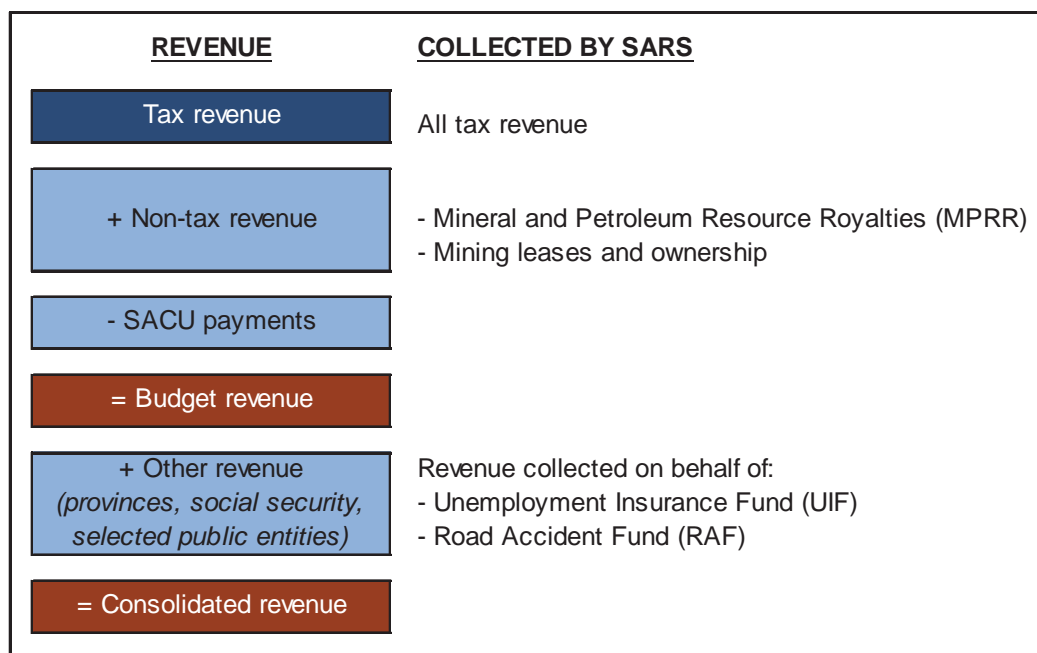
| REVENUE | COLLECTED BY SARS |
|---|---|
| Tax revenue | All tax revenue |
| + Non-tax revenue | - Mineral and Petroleum Resource Royalties (MPRR)<br>- Mining leases and ownership |
| - SACU payments | |
| = Budget revenue | |
| + Other revenue<br>*(provinces, social security, selected public entities)* | Revenue collected on behalf of:<br>- Unemployment Insurance Fund (UIF)<br>- Road Accident Fund (RAF) |
| = Consolidated revenue | |